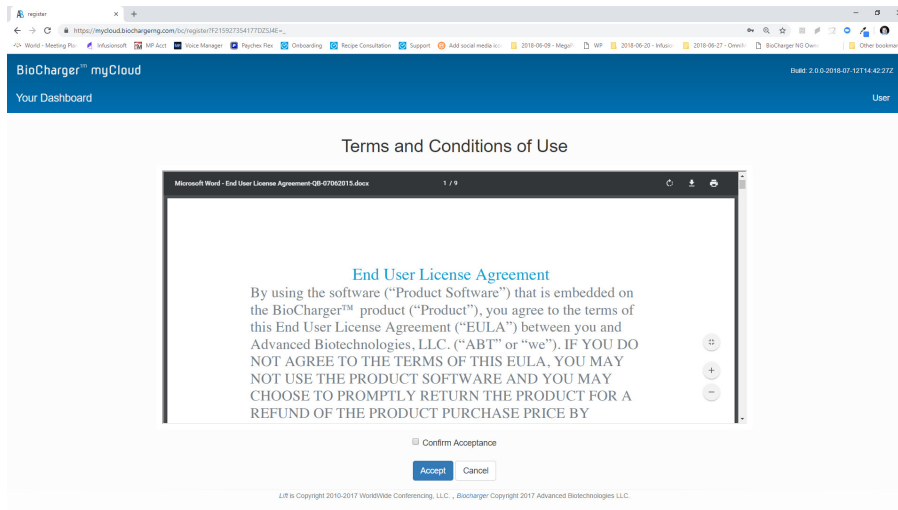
register

https://mycloud.biochargerng.com/bc/register?F215927354177DZSI4E=_

World - Meeting Pla Infusionsoft MP Acct Voice Manager Paychex Flex Onboarding Recipe Consultation Support Add social media ico 2018-06-09 - Mega WP 2018-06-20 - Infusio 2018-06-27 - Omni BioCharger NG Own Other bookmar

BioCharger™ myCloud

Build: 2.0.0-2018-07-12T14:42:27Z

Your Dashboard

User

Terms and Conditions of Use

Microsoft Word - End User License Agreement-QB-07062015.docx

1 / 9

End User License Agreement

By using the software (“Product Software”) that is embedded on the BioCharger™ product (“Product”), you agree to the terms of this End User License Agreement (“EULA”) between you and Advanced Biotechnologies, LLC. (“ABT” or “we”). IF YOU DO NOT AGREE TO THE TERMS OF THIS EULA, YOU MAY NOT USE THE PRODUCT SOFTWARE AND YOU MAY CHOOSE TO PROMPTLY RETURN THE PRODUCT FOR A REFUND OF THE PRODUCT PURCHASE PRICE BY

Confirm Acceptance

Accept Cancel

Lift is Copyright 2010-2017 WorldWide Conferencing, LLC. , Biocharger Copyright 2017 Advanced Biotechnologies LLC.